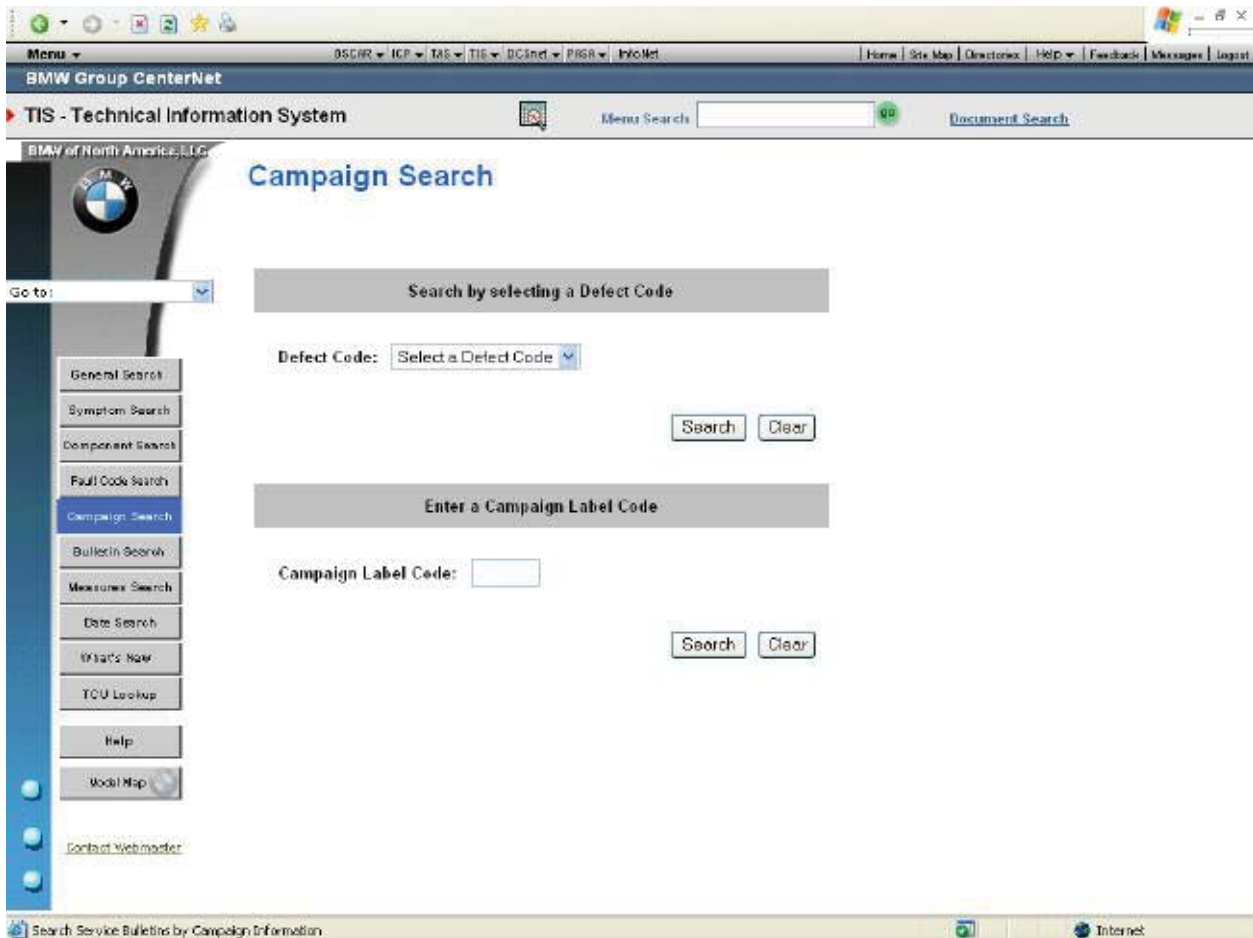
Menu ▾ DSCAR ▾ ICP ▾ TAS ▾ TIS ▾ DCSnet ▾ PASA ▾ InfoNet | Home | Site Map | Directories | Help ▾ | Feedback | Messages | Logout

BMW Group CenterNet

TIS - Technical Information System

Menu Search go Document Search

BMW of North America, LLC

B M W

Campaign Search

Go to:

Search by selecting a Defect Code

Defect Code: Select a Defect Code

Search Clear

Enter a Campaign Label Code

Campaign Label Code:

Search Clear

General Search
Symptom Search
Component Search
Fault Code Search
Campaign Search
Bulletin Search
Measures Search
Date Search
What's New
TCU Lookup
Help
Model Map

Contact Webmaster

Search Service Bulletins by Campaign Information

Internet